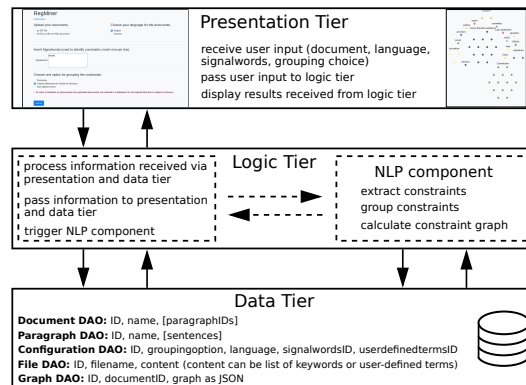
RegMiner

Presentation Tier

receive user input (document, language, signalwords, grouping choice)

pass user input to logic tier

display results received from logic tier

Logic Tier

process information received via presentation and data tier

pass information to presentation and data tier

trigger NLP component

NLP component

extract constraints

group constraints

calculate constraint graph

Data Tier

**Document DAO:** ID, name, [paragraphIDs]

**Paragraph DAO:** ID, name, [sentences]

**Configuration DAO:** ID, groupingoption, language, signalwordsID, userdefinedtermsID

**File DAO:** ID, filename, content (content can be list of keywords or user-defined terms)

**Graph DAO:** ID, documentID, graph as JSON